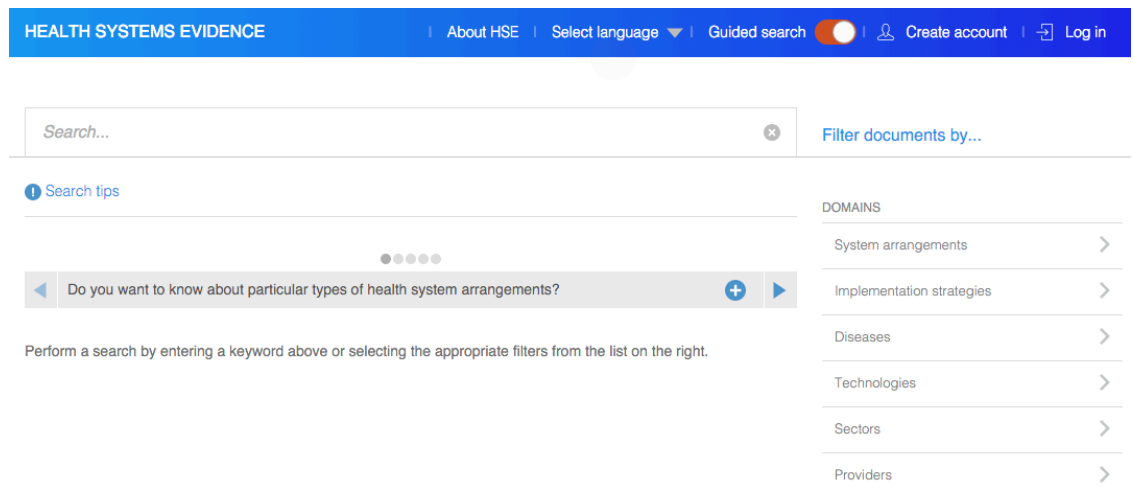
HEALTH SYSTEMS EVIDENCE | About HSE | Select language | Guided search | Create account | Log in

Search...

Filter documents by...

Search tips

DOMAINS

System arrangements

Do you want to know about particular types of health system arrangements?

Implementation strategies

Perform a search by entering a keyword above or selecting the appropriate filters from the list on the right.

Diseases

Technologies

Sectors

Providers